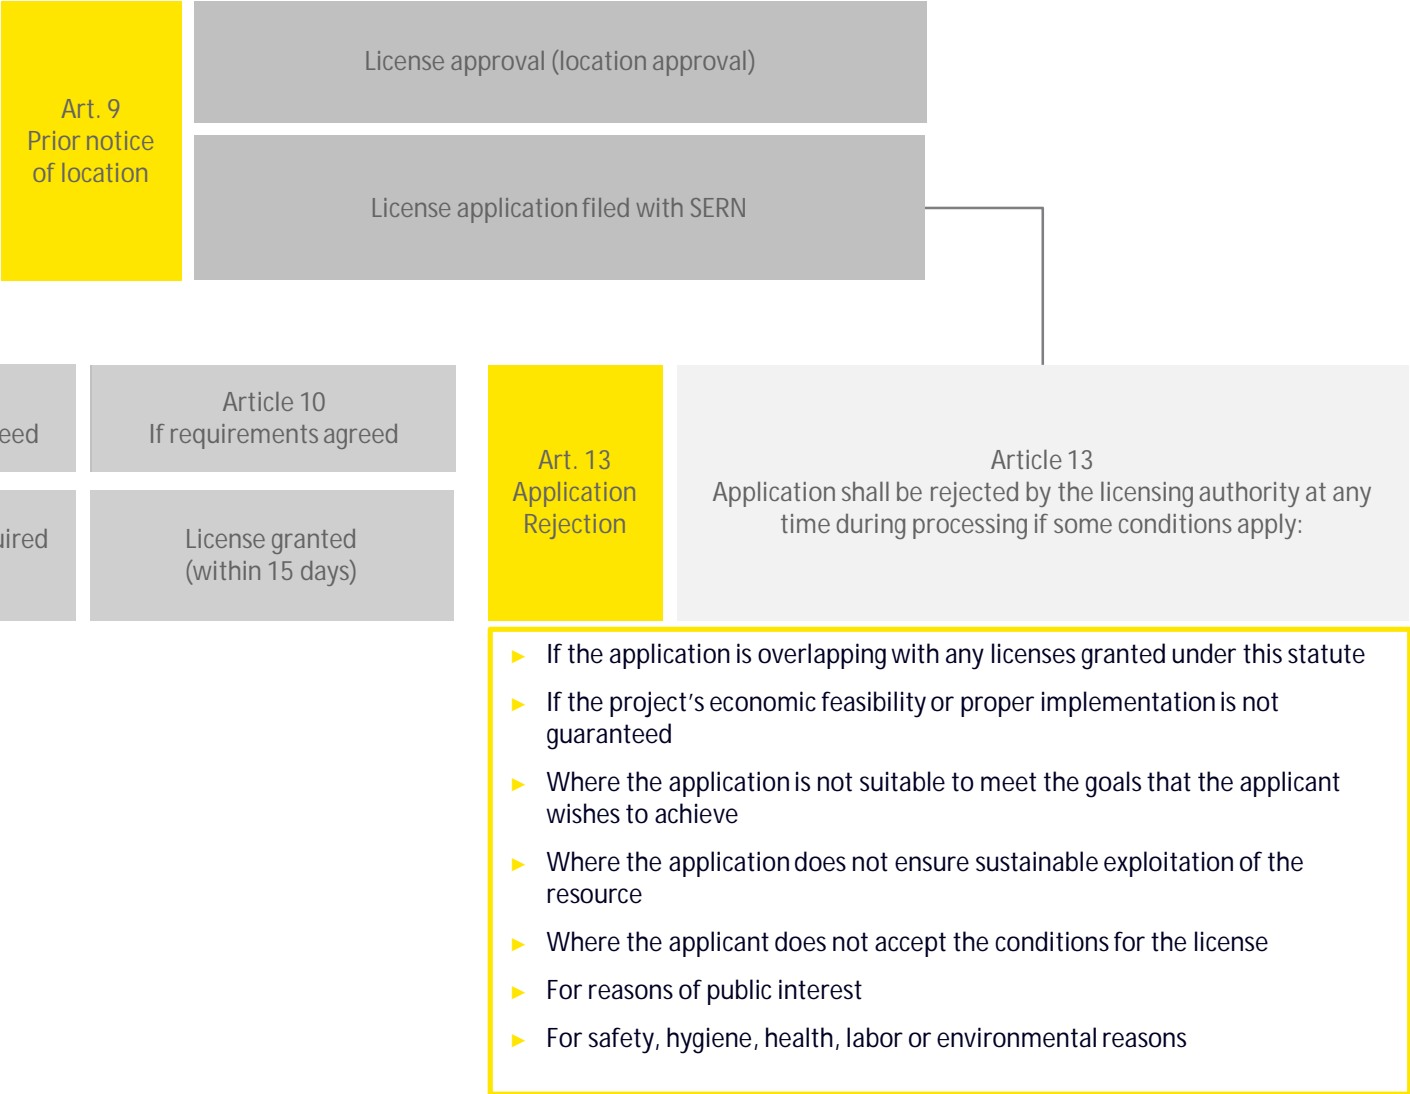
Art. 9
Prior notice of location

License approval (location approval)

License application filed with SERN

eed

Article 10
If requirements agreed

uired

License granted
(within 15 days)

Art. 13
Application Rejection

Article 13
Application shall be rejected by the licensing authority at any time during processing if some conditions apply:

- If the application is overlapping with any licenses granted under this statute
- If the project’s economic feasibility or proper implementation is not guaranteed
- Where the application is not suitable to meet the goals that the applicant wishes to achieve
- Where the application does not ensure sustainable exploitation of the resource
- Where the applicant does not accept the conditions for the license
- For reasons of public interest
- For safety, hygiene, health, labor or environmental reasons